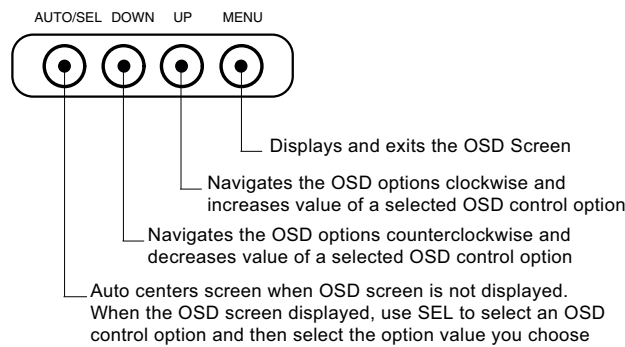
AUTO/SEL DOWN UP MENU

Displays and exits the OSD Screen

Navigates the OSD options clockwise and increases value of a selected OSD control option

Navigates the OSD options counterclockwise and decreases value of a selected OSD control option

Auto centers screen when OSD screen is not displayed. When the OSD screen displayed, use SEL to select an OSD control option and then select the option value you choose